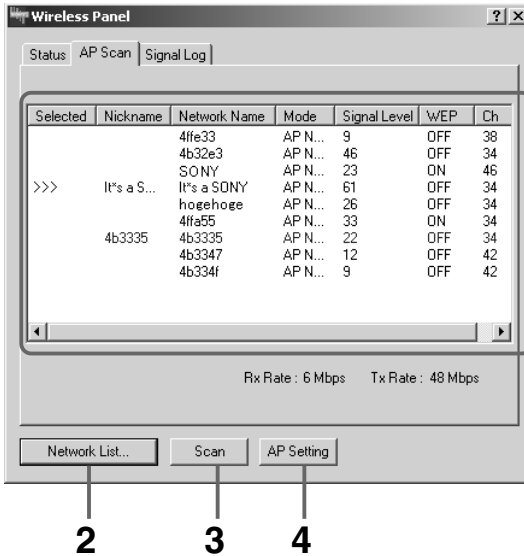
Wireless Panel ? X

Status AP Scan Signal Log

| Selected | Nickname | Network Name | Mode | Signal Level | WEP | Ch |
|---|---|---|---|---|---|---|
| | | 4ffe33 | AP N... | 9 | OFF | 38 |
| | | 4b32e3 | AP N... | 46 | OFF | 34 |
| | | SONY | AP N... | 23 | ON | 46 |
| >>> | It*s a S... | It*s a SONY | AP N... | 61 | OFF | 34 |
| | | hogehoge | AP N... | 26 | OFF | 34 |
| | | 4ffa55 | AP N... | 33 | ON | 34 |
| | 4b3335 | 4b3335 | AP N... | 22 | OFF | 34 |
| | | 4b3347 | AP N... | 12 | OFF | 42 |
| | | 4b334f | AP N... | 9 | OFF | 42 |

Rx Rate : 6 Mbps Tx Rate : 48 Mbps

Network List... Scan AP Setting

2 3 4